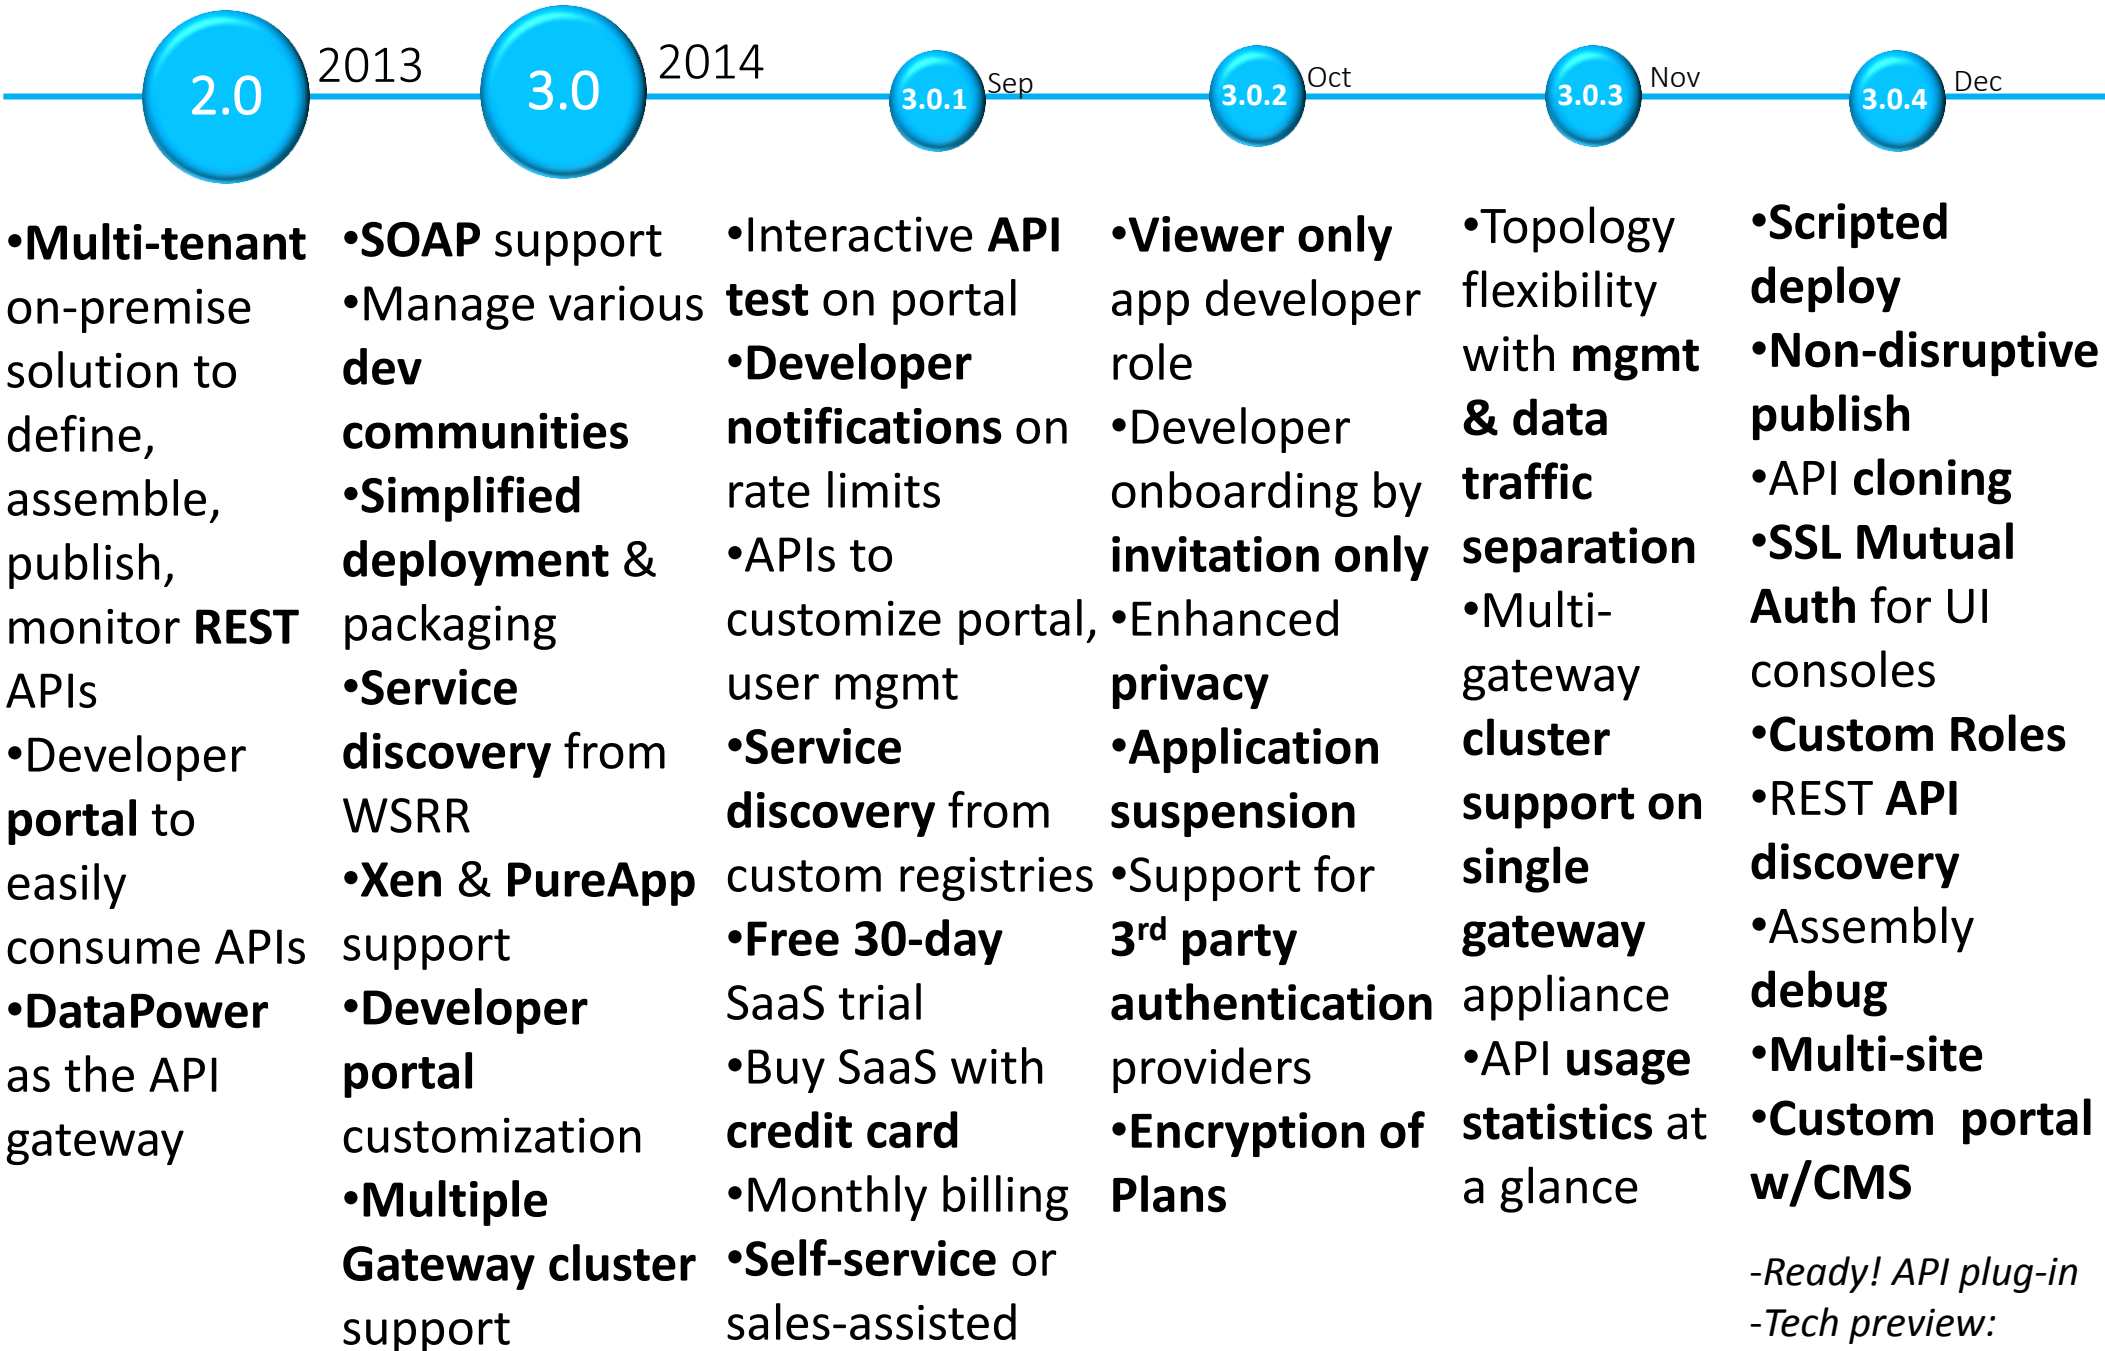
2.0 2013 3.0 2014 3.0.1 Sep 3.0.2 Oct 3.0.3 Nov 3.0.4 Dec

•Multi-tenant on-premise solution to define, assemble, publish, monitor REST APIs
•Developer portal to easily consume APIs
•DataPower as the API gateway

•SOAP support
•Manage various dev communities
•Simplified deployment & packaging
•Service discovery from WSRR
•Xen & PureApp support
•Developer portal customization
•Multiple Gateway cluster support

•Interactive API test on portal
•Developer notifications on rate limits
•APIs to customize portal, user mgmt
•Service discovery from custom registries
•Free 30-day SaaS trial
•Buy SaaS with credit card
•Monthly billing
•Self-service or sales-assisted

•Viewer only app developer role
•Developer onboarding by invitation only
•Enhanced privacy
•Application suspension
•Support for 3$^{rd}$ party authentication providers
•Encryption of Plans

•Topology flexibility with mgmt & data traffic separation
•Multi-gateway cluster support on single gateway appliance
•API usage statistics at a glance

•Scripted deploy
•Non-disruptive publish
•API cloning
•SSL Mutual Auth for UI consoles
•Custom Roles
•REST API discovery
•Assembly debug
•Multi-site
•Custom portal w/CMS

-Ready! API plug-in
-Tech preview: